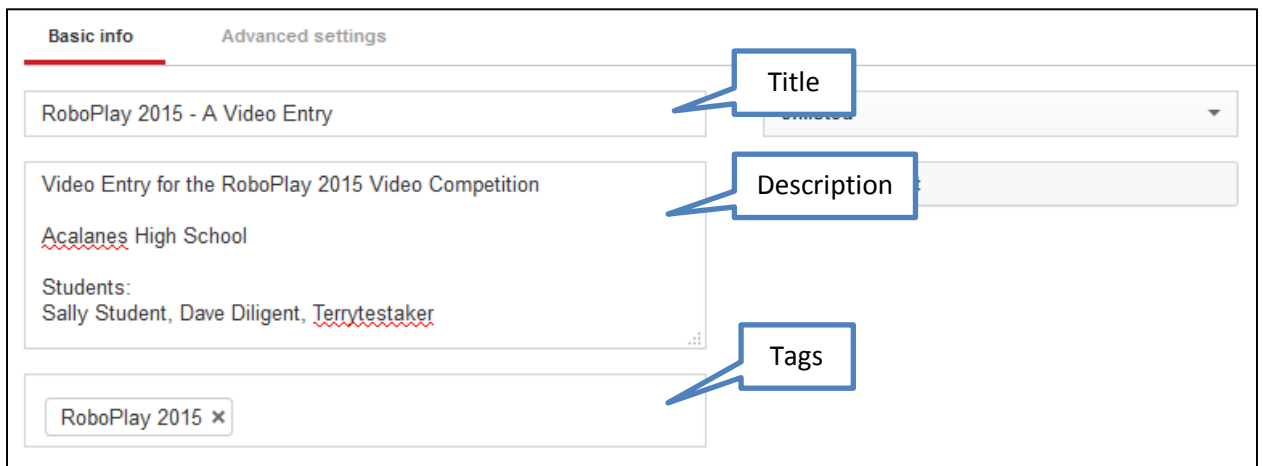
Basic info
Advanced settings

Title

RoboPlay 2015 - A Video Entry

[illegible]

Description

Video Entry for the RoboPlay 2015 Video Competition

Acalanes High School

Students:
Sally Student, Dave Diligent, Terrytestaker

Tags

RoboPlay 2015 ×